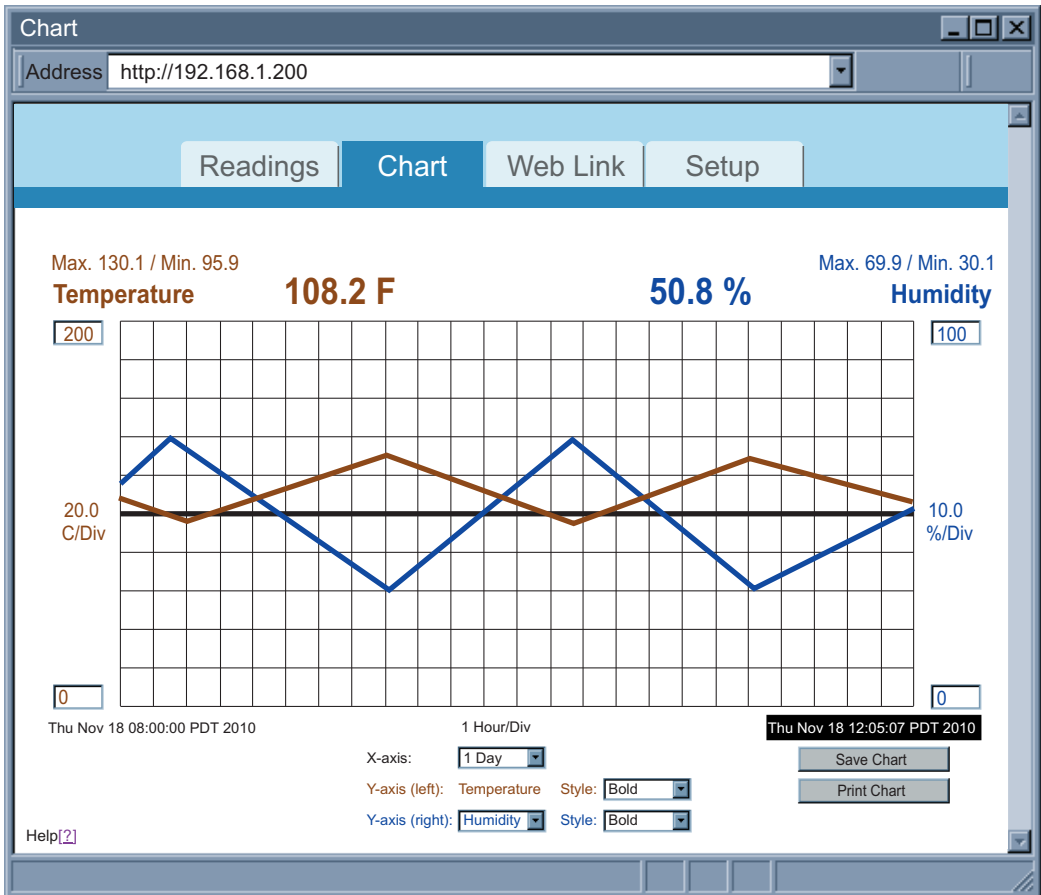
Chart

Address http://192.168.1.200

Readings Chart Web Link Setup

Max. 130.1 / Min. 95.9
Temperature 108.2 F

50.8 %

Max. 69.9 / Min. 30.1
Humidity

200

100

20.0
C/Div

10.0
%/Div

0

0

Thu Nov 18 08:00:00 PDT 2010

1 Hour/Div

Thu Nov 18 12:05:07 PDT 2010

X-axis: 1 Day

Y-axis (left): Temperature Style: Bold

Y-axis (right): Humidity Style: Bold

Save Chart

Print Chart

Help[?]